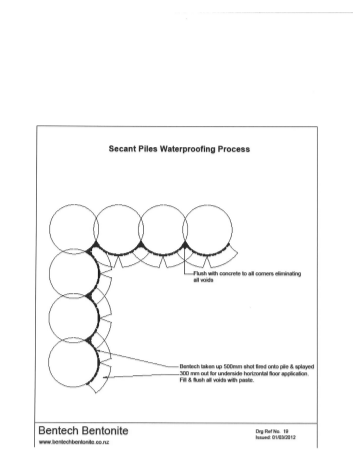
Secant Piles Waterproofing Process

Flush with concrete to all corners eliminating all voids

Bentech taken up 500mm shot fired onto pile & splayed 300 mm out for underside horizontal floor application. Fill & flush all voids with paste.

Bentech Bentonite

www.bentechbentonite.co.nz

Drg Ref No. 19
Issued: 01/03/2012